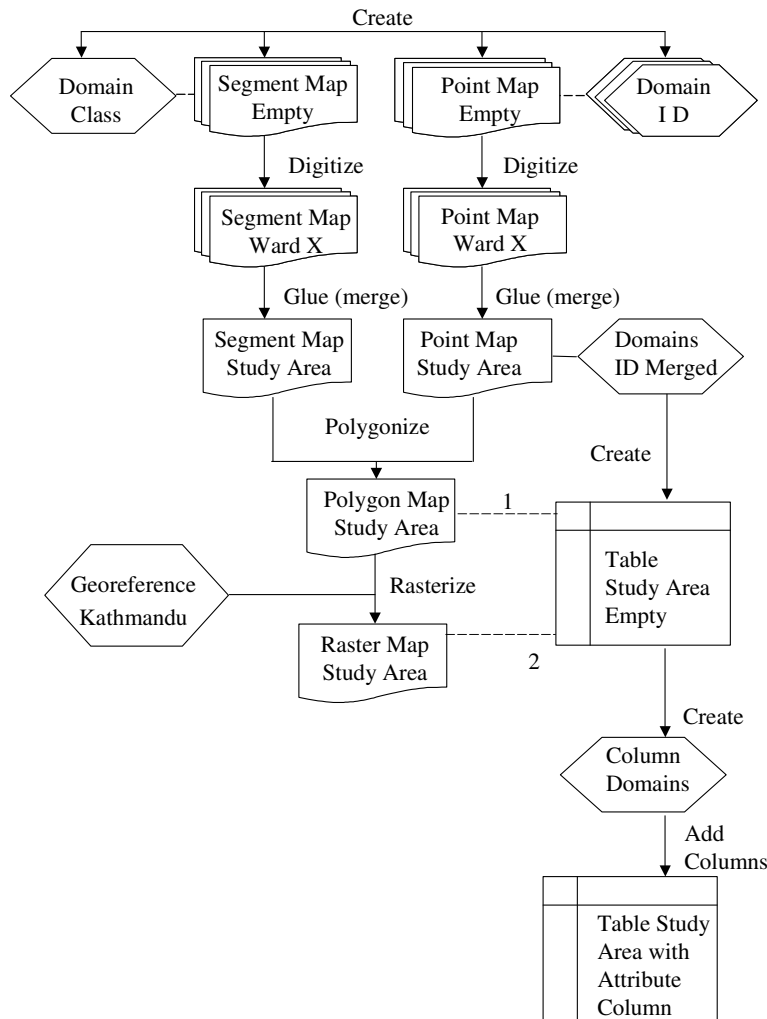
Create

Domain Class

Segment Map Empty

Point Map Empty

Domain I D

Digitize

Digitize

Segment Map Ward X

Point Map Ward X

Glue (merge)

Glue (merge)

Segment Map Study Area

Point Map Study Area

Domains ID Merged

Polygonize

Create

Polygon Map Study Area

1

Table Study Area Empty

Georeference Kathmandu

Rasterize

Raster Map Study Area

2

Create

Column Domains

Add Columns

Table Study Area with Attribute Column